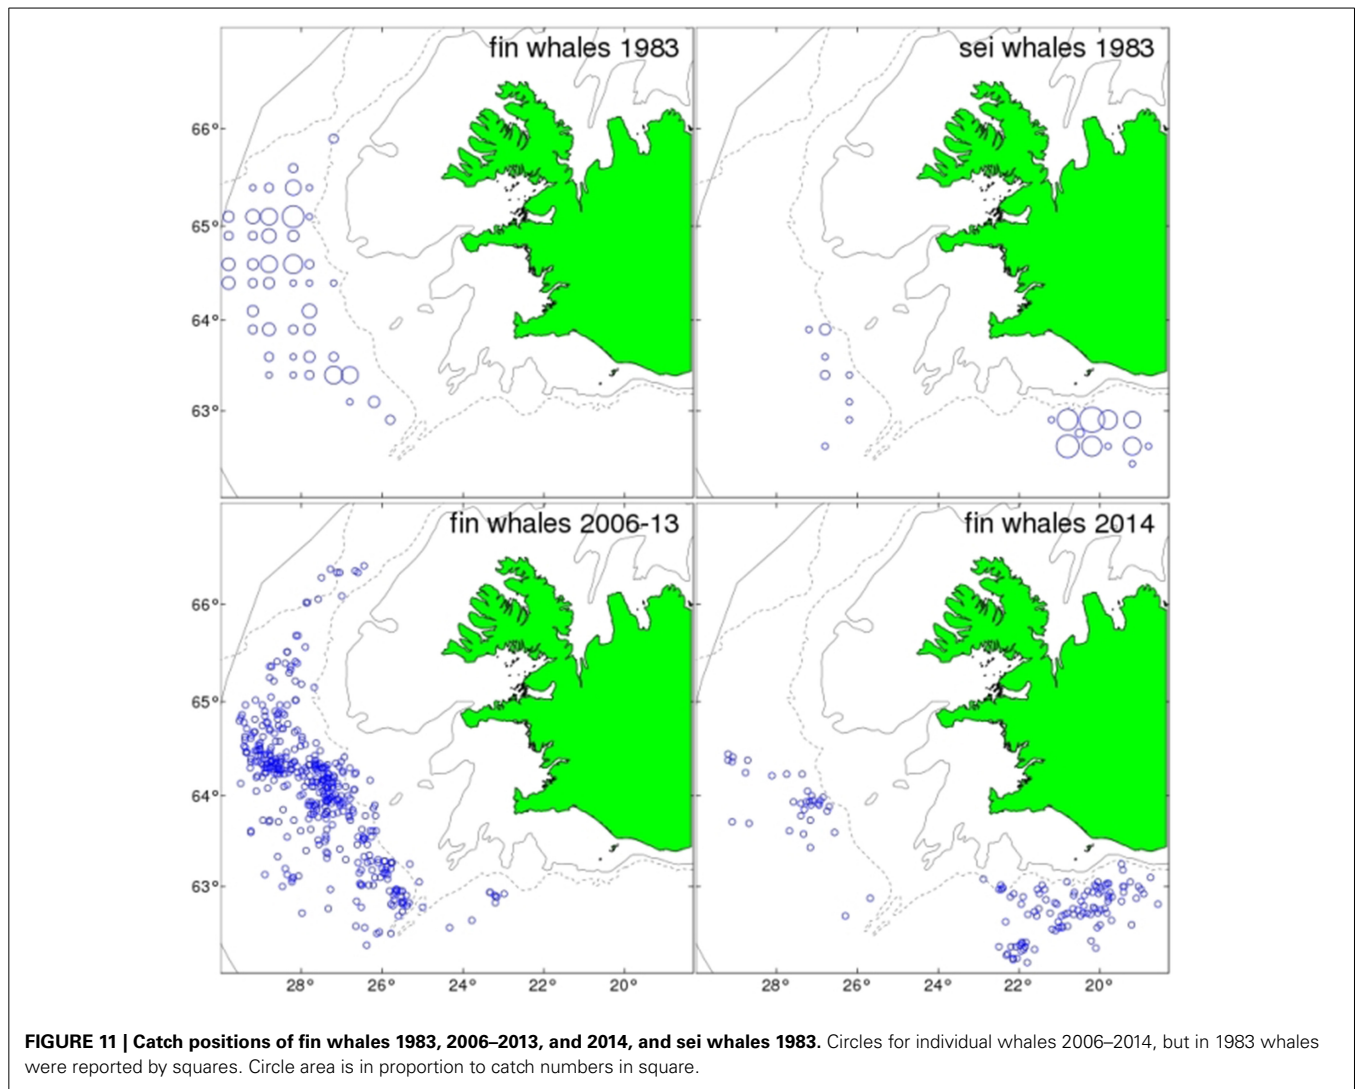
fin whales 1983

sei whales 1983

fin whales 2006-13

fin whales 2014

66°
65°
64°
63°

66°
65°
64°
63°

28°
26°
24°
22°
20°

28°
26°
24°
22°
20°

**FIGURE 11 | Catch positions of fin whales 1983, 2006–2013, and 2014, and sei whales 1983.** Circles for individual whales 2006–2014, but in 1983 whales were reported by squares. Circle area is in proportion to catch numbers in square.